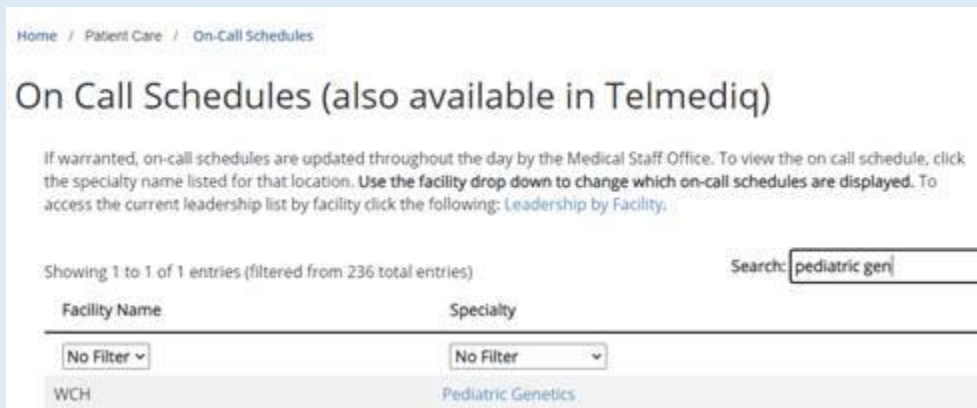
Home / Patient Care / On-Call Schedules

On Call Schedules (also available in Telmediq)

If warranted, on-call schedules are updated throughout the day by the Medical Staff Office. To view the on call schedule, click the specialty name listed for that location. Use the facility drop down to change which on-call schedules are displayed. To access the current leadership list by facility click the following: Leadership by Facility.

Showing 1 to 1 of 1 entries (filtered from 236 total entries)

Search: pediatric gen

| Facility Name | Specialty |
|---|---|
| No Filter | No Filter |
| WCH | Pediatric Genetics |